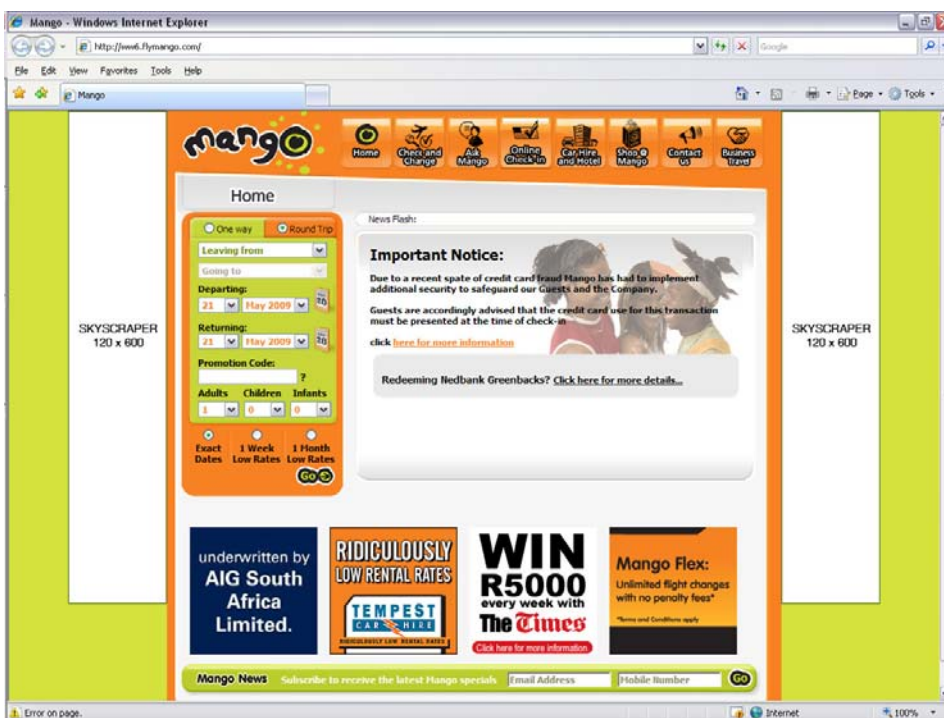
Mango - Windows Internet Explorer

http://ww6.flymango.com/

Google

File Edit View Favorites Tools Help

Mango

Page Tools

mango

Home
Check and Change
Ask Mango
Online Check-in
Car Hire and Hotel
Shop @ Mango
Contact us
Business Travel

SKYSCRAPER 120 x 600

Home

One way
Round Trip
Leaving from
Going to
Departing:
21 May 2009
Returning:
21 May 2009
Promotion Code:
?
Adults Children Infants
1 0 0
Exact Dates
1 Week Low Rates
1 Month Low Rates
Go

News Flash:

Important Notice:

Due to a recent spate of credit card fraud Mango has had to implement additional security to safeguard our Guests and the Company.

Guests are accordingly advised that the credit card use for this transaction must be presented at the time of check-in

click here for more information

Redeeming Nedbank Greenbacks? Click here for more details...

SKYSCRAPER 120 x 600

underwritten by AIG South Africa Limited.

RIDICULOUSLY LOW RENTAL RATES
TEMPEST CAR HIRE
RIDICULOUSLY LOW RENTAL RATES

WIN R5000 every week with The Times
Click here for more information

Mango Flex:
Unlimited flight changes with no penalty fees*
*Terms and Conditions apply

Mango News Subscribe to receive the latest Mango specials Email Address Mobile Number Go

Error on page.

Internet

100%